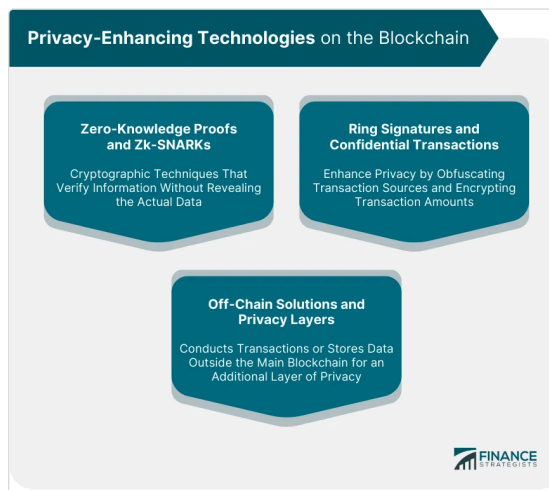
Privacy-Enhancing Technologies on the Blockchain

Zero-Knowledge Proofs and Zk-SNARKs

Cryptographic Techniques That Verify Information Without Revealing the Actual Data

Ring Signatures and Confidential Transactions

Enhance Privacy by Obfuscating Transaction Sources and Encrypting Transaction Amounts

Off-Chain Solutions and Privacy Layers

Conducts Transactions or Stores Data Outside the Main Blockchain for an Additional Layer of Privacy

FINANCE STRATEGISTS